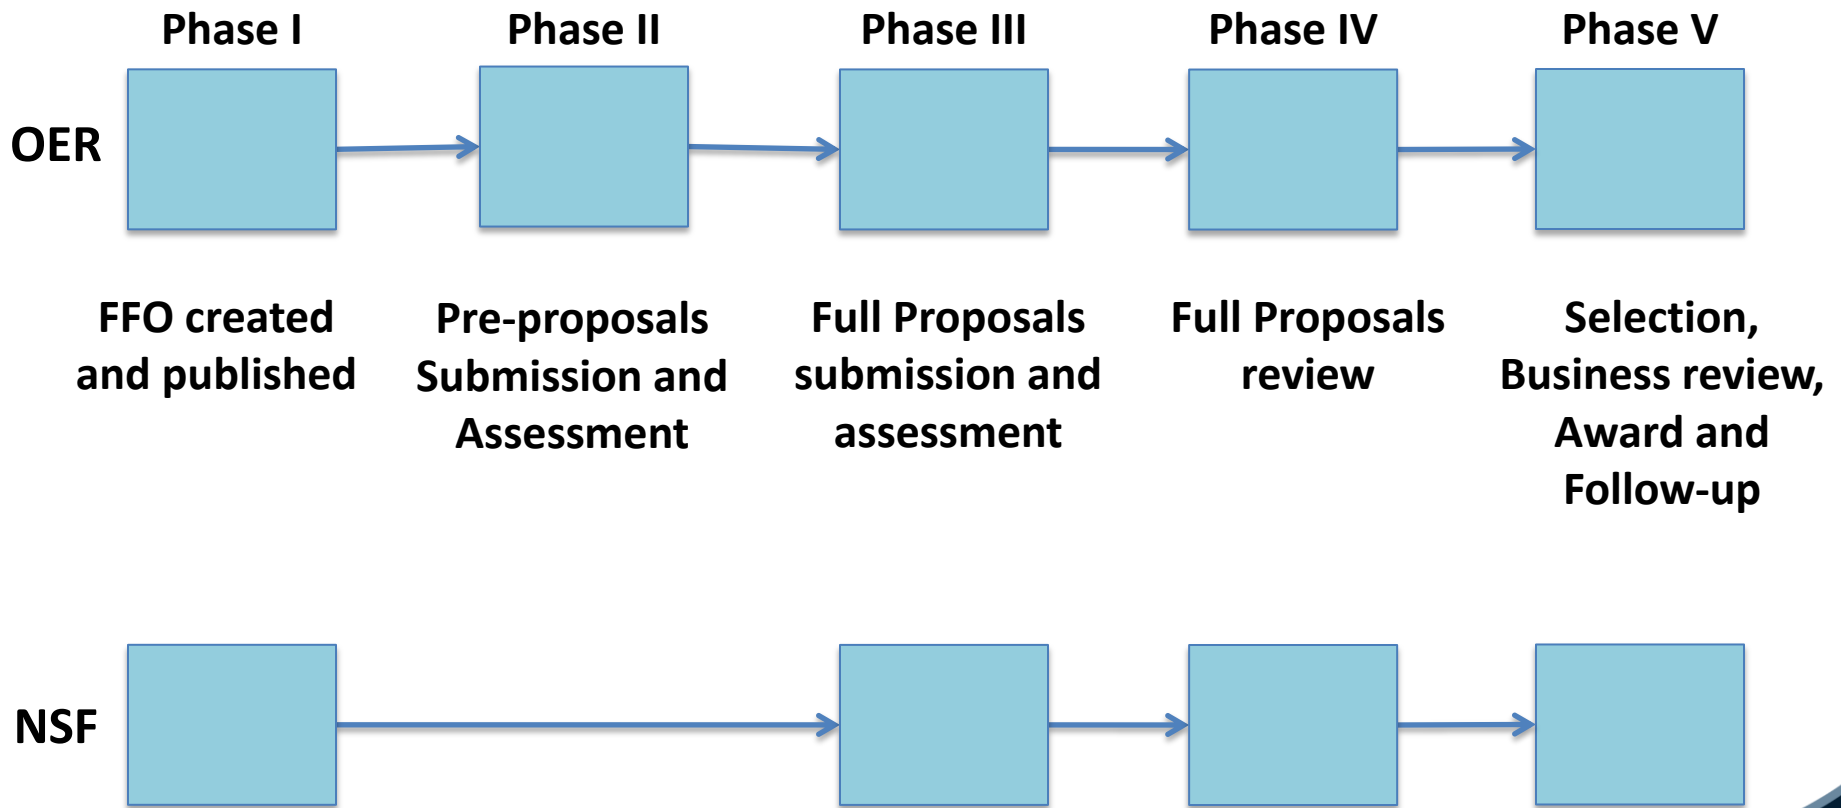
Phase I

Phase II

Phase III

Phase IV

Phase V

OER

FFO created and published

Pre-proposals Submission and Assessment

Full Proposals submission and assessment

Full Proposals review

Selection, Business review, Award and Follow-up

NSF